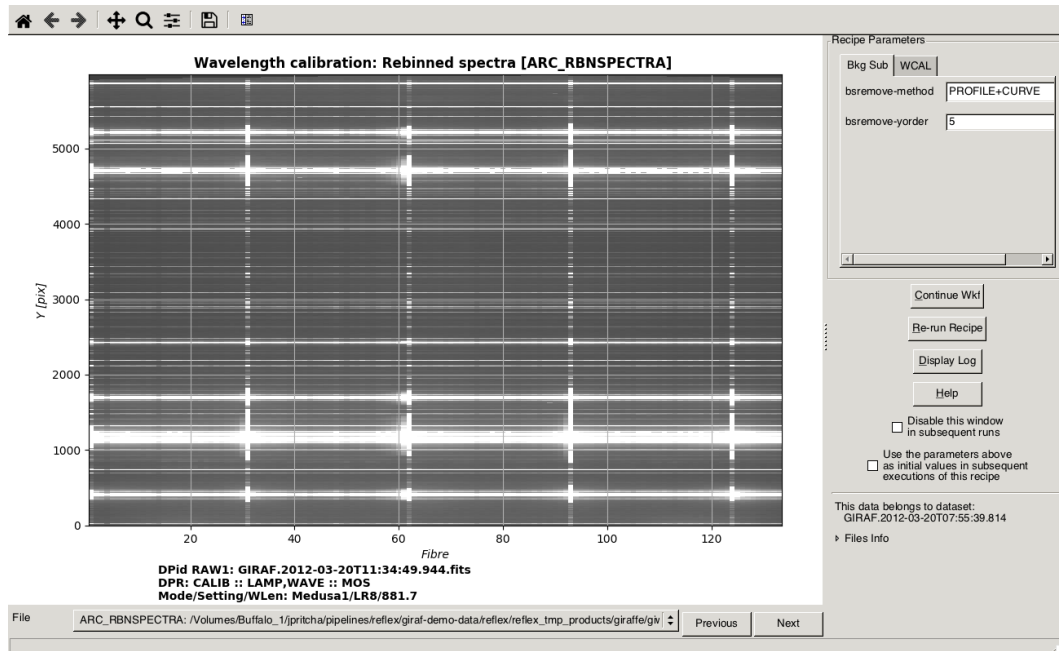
Wavelength calibration: Rebinned spectra [ARC_RBNSPECTRA]

Y [pix]

5000
4000
3000
2000
1000
0

20 40 60 80 100 120

Fibre

DPid RAW1: GIRAF.2012-03-20T11:34:49.944.fits
DPR: CALIB :: LAMP,WAVE :: MOS
Mode/Setting/WLen: Medusa1/LR8/881.7

Recipe Parameters

Bkg Sub | WCAL

bsremove-method PROFILE+CURVE

bsremove-yorder 5

Continue Wkf

Re-run Recipe

Display Log

Help

Disable this window in subsequent runs

Use the parameters above as initial values in subsequent executions of this recipe

This data belongs to dataset: GIRAF.2012-03-20T07:55:39.814

Files Info

File

ARC_RBNSPECTRA: /Volumes/Buffalo_1/jpritcha/pipelines/reflex/giraf-demo-data/reflex/reflex_tmp_products/giraffe/gi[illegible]

Previous

Next